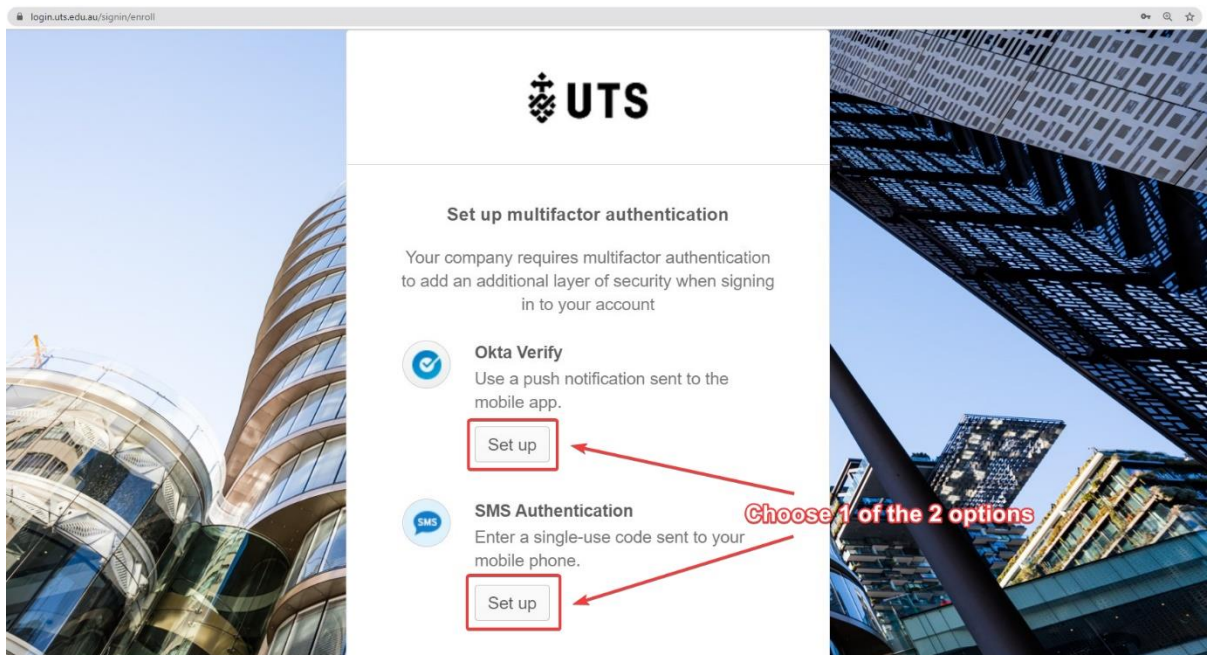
login.uts.edu.au/signin/enroll

UTS

Set up multifactor authentication

Your company requires multifactor authentication to add an additional layer of security when signing in to your account

Okta Verify
Use a push notification sent to the mobile app.

Set up

SMS
SMS Authentication
Enter a single-use code sent to your mobile phone.

Set up

Choose 1 of the 2 options